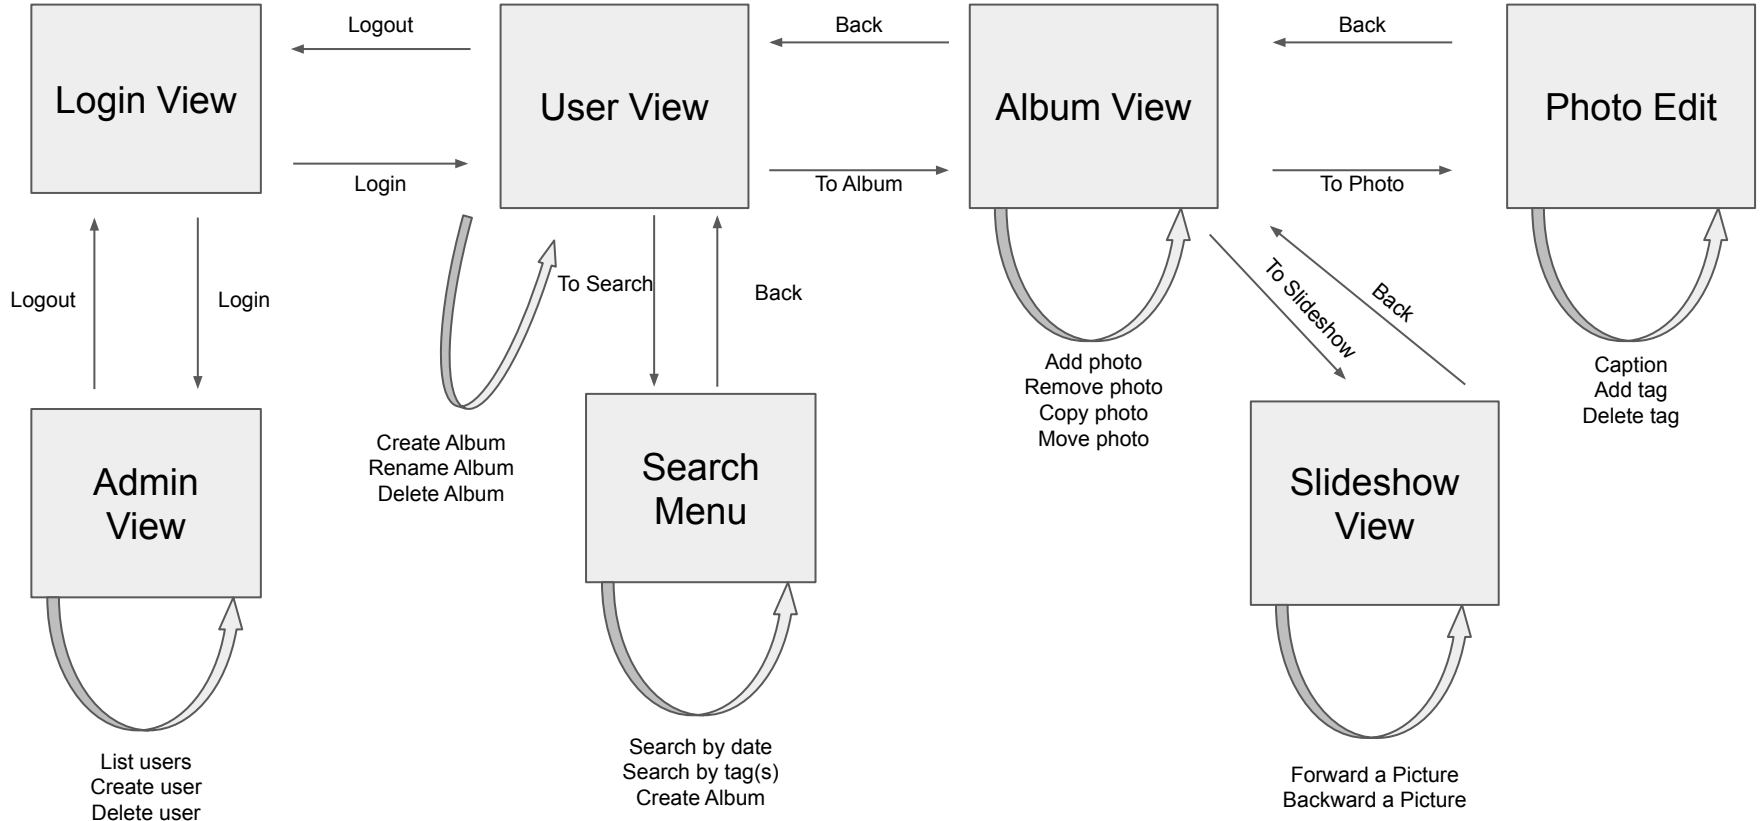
Login View

Logout

Login

User View

Back

To Album

Album View

Back

To Photo

Photo Edit

Logout

Login

To Search

Back

To Slideshow

Back

Admin View

Create Album
Rename Album
Delete Album

Search Menu

Add photo
Remove photo
Copy photo
Move photo

Slideshow View

Caption
Add tag
Delete tag

List users
Create user
Delete user

Search by date
Search by tag(s)
Create Album

Forward a Picture
Backward a Picture